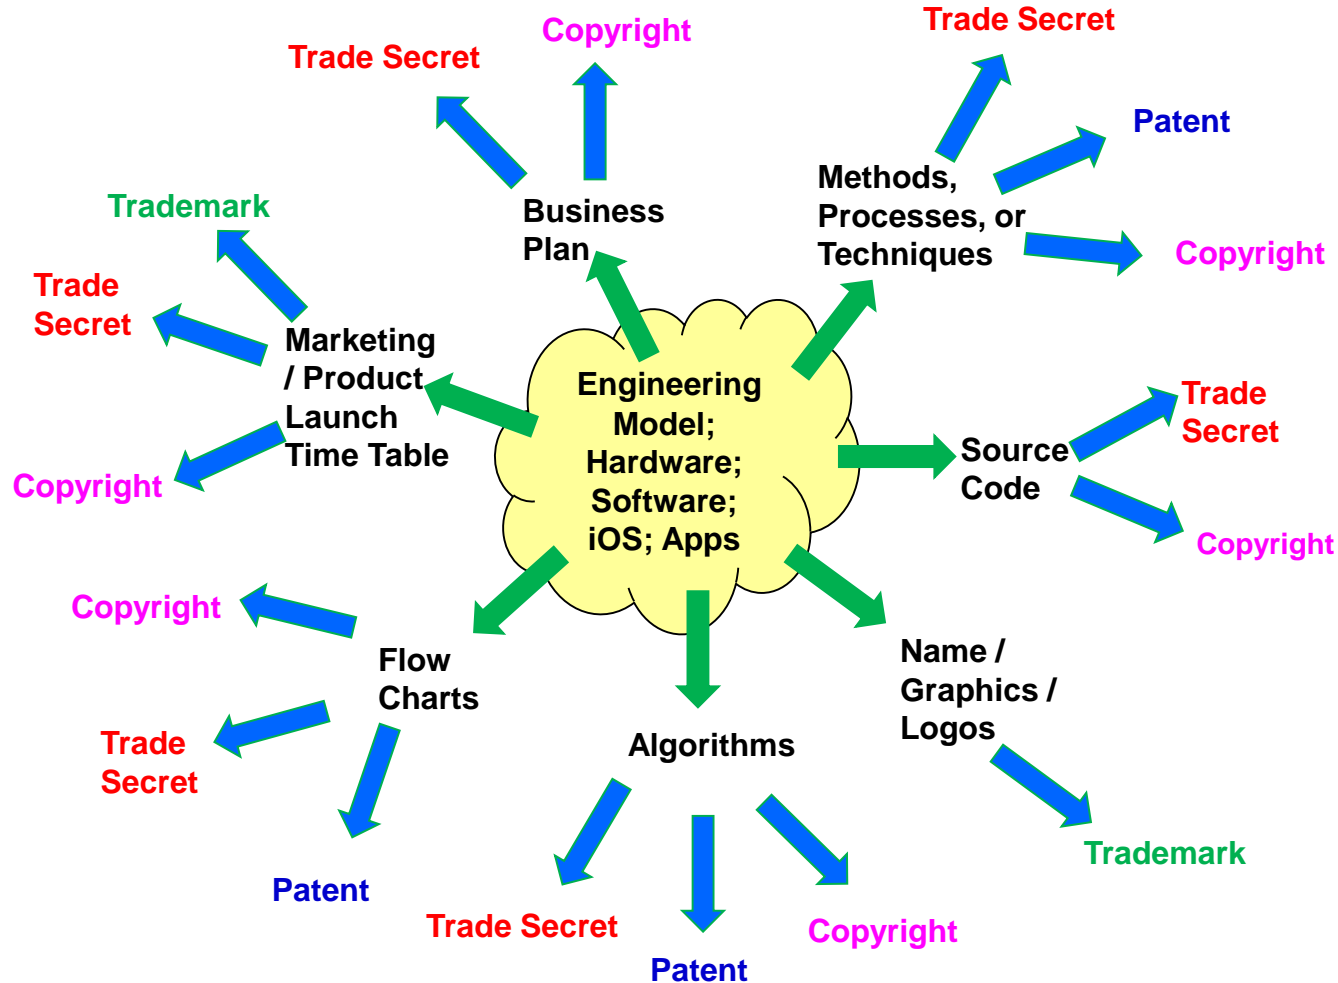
Engineering Model; Hardware; Software; iOS; Apps

Business Plan

Trade Secret

Copyright

Methods, Processes, or Techniques

Trade Secret

Patent

Copyright

Marketing / Product Launch Time Table

Trademark

Trade Secret

Copyright

Source Code

Trade Secret

Copyright

Flow Charts

Copyright

Trade Secret

Patent

Algorithms

Trade Secret

Patent

Copyright

Name / Graphics / Logos

Trademark